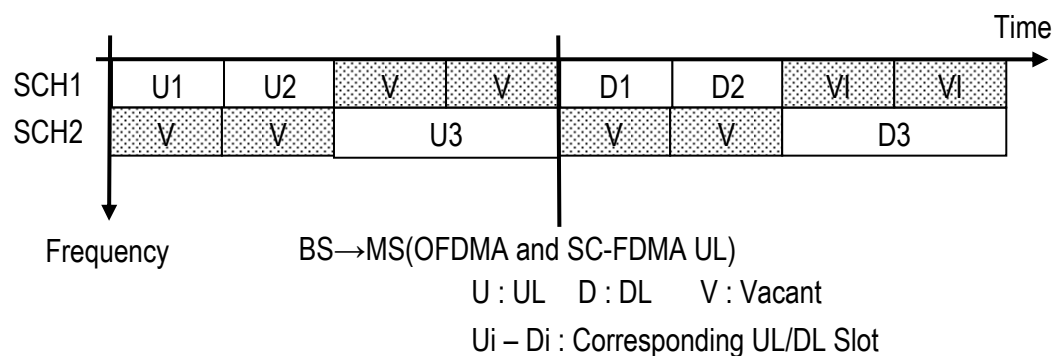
Time

SCH1

| U1 | U2 | V | V | D1 | D2 | VI | VI |
|---|---|---|---|---|---|---|---|

SCH2

| V | V | U3 | V | V | D3 |
|---|---|---|---|---|---|

Frequency

BS→MS(OFDMA and SC-FDMA UL)

U : UL D : DL V : Vacant

Ui – Di : Corresponding UL/DL Slot